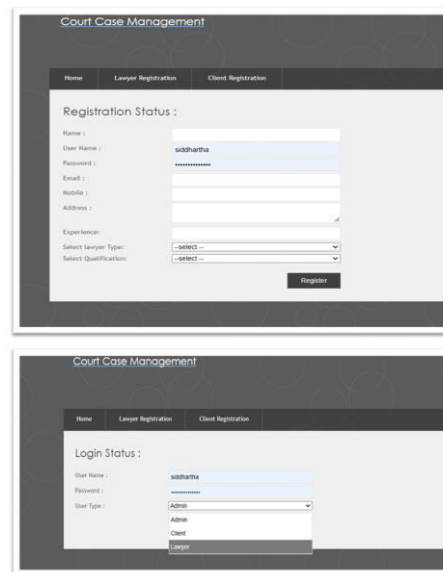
Court Case Management

Home
Lawyer Registration
Client Registration

Registration Status :

Name :
User Name : siddhartha
Password : ••••••••••••••
Email :
Mobile :
Address :
Experience:
Select lawyer Type: --select --
Select Qualification: --select --

Register

Court Case Management

Home
Lawyer Registration
Client Registration

Login Status :

User Name : siddhartha
Password : ••••••••••••
User Type : Admin

Admin
Client
Lawyer